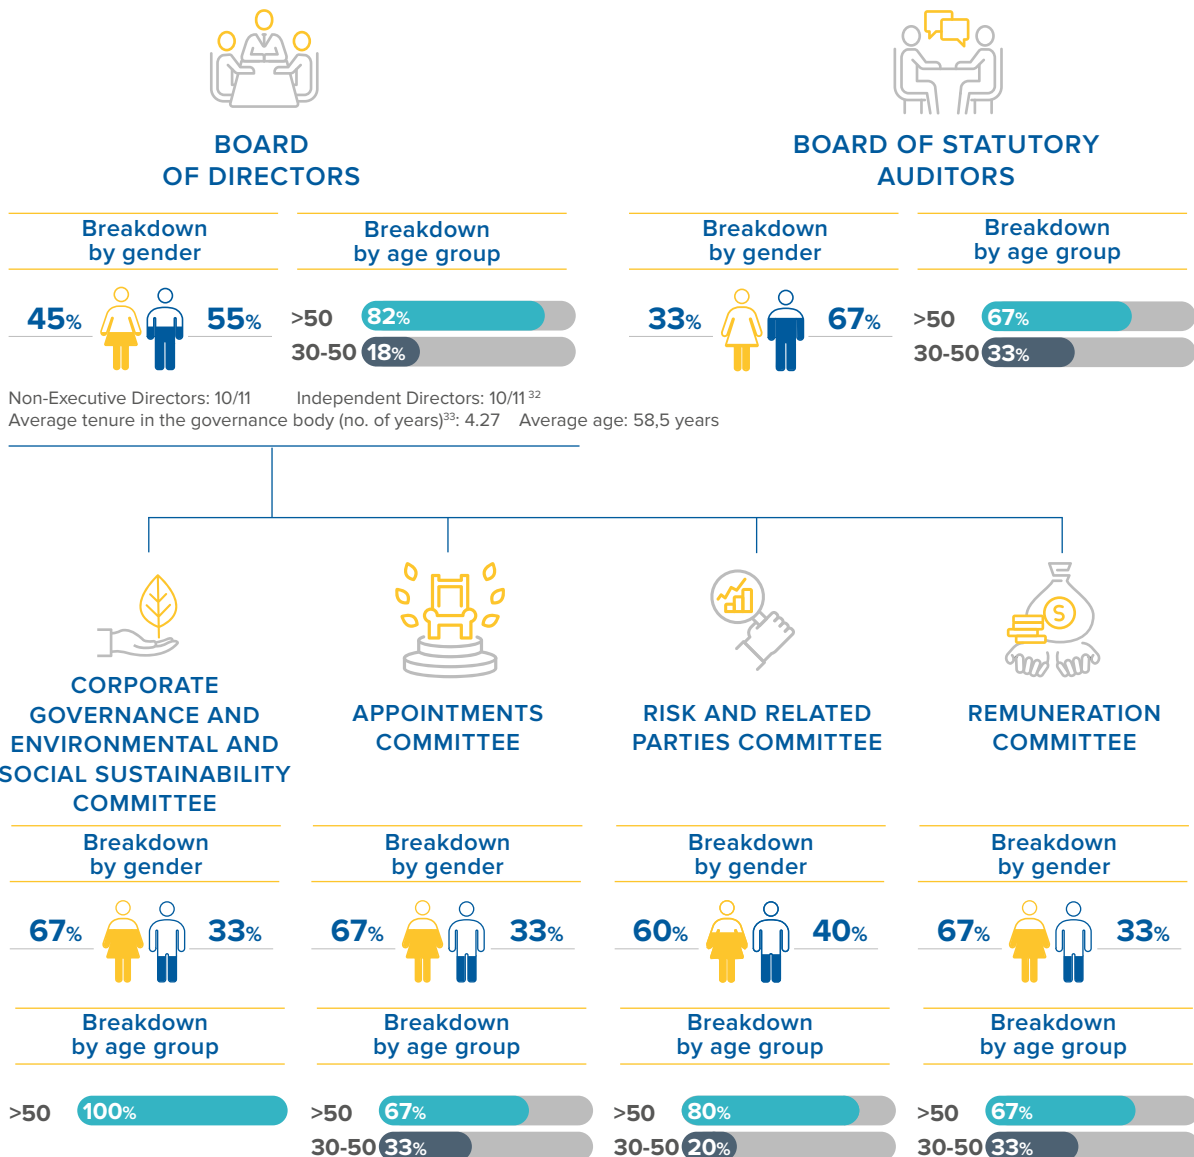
BOARD OF DIRECTORS

Breakdown by gender

45% 55%

Breakdown by age group

>50 82%
30-50 18%

BOARD OF STATUTORY AUDITORS

Breakdown by gender

33% 67%

Breakdown by age group

>50 67%
30-50 33%

Non-Executive Directors: 10/11 Independent Directors: 10/11$^{32}$
Average tenure in the governance body (no. of years)$^{33}$: 4.27 Average age: 58,5 years

CORPORATE GOVERNANCE AND ENVIRONMENTAL AND SOCIAL SUSTAINABILITY COMMITTEE

Breakdown by gender

67% 33%

Breakdown by age group

>50 100%

APPOINTMENTS COMMITTEE

Breakdown by gender

67% 33%

Breakdown by age group

>50 67%
30-50 33%

RISK AND RELATED PARTIES COMMITTEE

Breakdown by gender

60% 40%

Breakdown by age group

>50 80%
30-50 20%

REMUNERATION COMMITTEE

Breakdown by gender

67% 33%

Breakdown by age group

>50 67%
30-50 33%